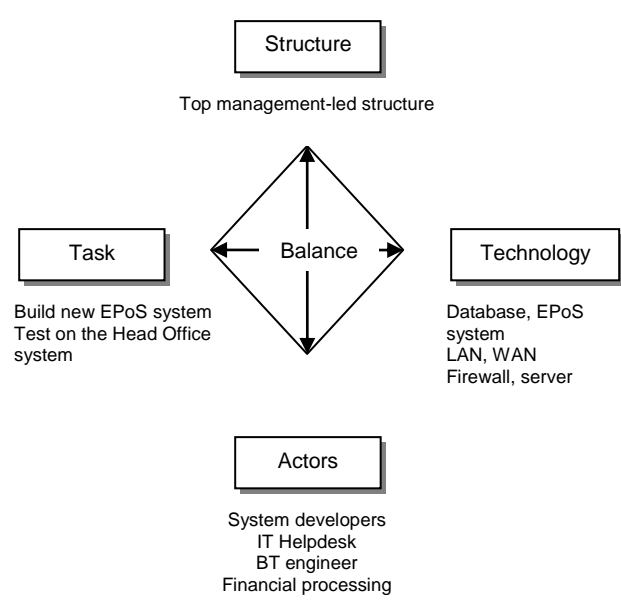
Structure

Top management-led structure

Task

Balance

Technology

Build new EPoS system
Test on the Head Office system

Database, EPoS system
LAN, WAN
Firewall, server

Actors

System developers
IT Helpdesk
BT engineer
Financial processing